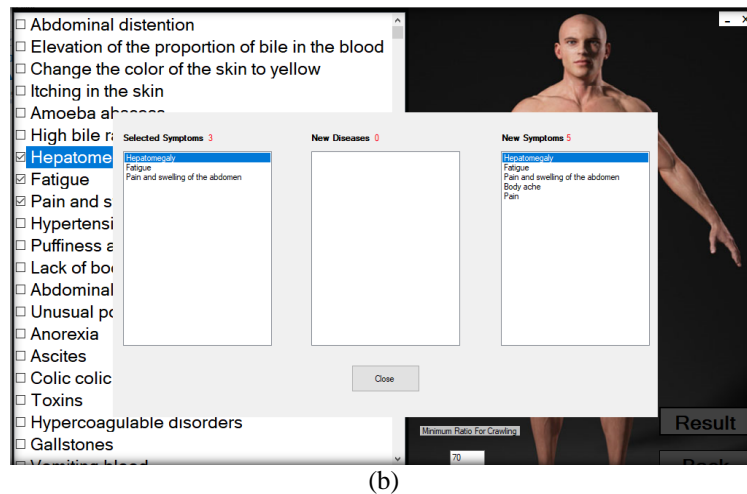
☐ Abdominal distention
☐ Elevation of the proportion of bile in the blood
☐ Change the color of the skin to yellow
☐ Itching in the skin
☐ Amoeba ab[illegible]
☐ High bile r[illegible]
☑ Hepatome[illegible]
☑ Fatigue
☑ Pain and s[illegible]
☐ Hypertensi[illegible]
☐ Puffiness a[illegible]
☐ Lack of bo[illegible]
☐ Abdominal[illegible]
☐ Unusual p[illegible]
☐ Anorexia
☐ Ascites
☐ Colic colic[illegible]
☐ Toxins
☐ Hypercoagulable disorders
☐ Gallstones
☐ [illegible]

Selected Symptoms 3
Hepatomegaly
Fatigue
Pain and swelling of the abdomen

New Diseases 0

New Symptoms 5
Hepatomegaly
Fatigue
Pain and swelling of the abdomen
Body ache
Pain

Close

Minimum Ratio For Crawling
70

Result
Back

(b)